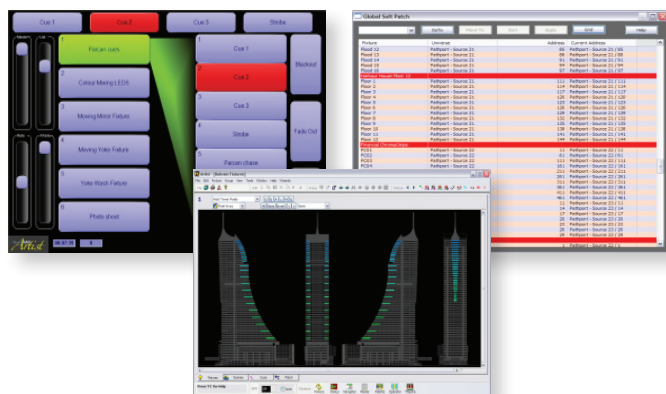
Cue 1

Cue 2

Cue 3

Strobe

Parcan cues

Colour Mixing LEDS

Moving Mirror Fixture

Moving Yoke Fixture

Yoke Wash Fixture

Photo shoot

1 Cue 1

2 Cue 2

3 Cue 3

4 Strobe

5 Parcan chase

Blackout

Fade Out

Global Soft Patch

| Fixture | Universe | Address | Current Address |
|---|---|---|---|
| Flood 12 | Pathport - Source 21 | 86 | Pathport - Source 21 / 86 |
| Flood 13 | Pathport - Source 21 | 88 | Pathport - Source 21 / 88 |
| Flood 14 | Pathport - Source 21 | 91 | Pathport - Source 21 / 91 |
| Flood 15 | Pathport - Source 21 | 94 | Pathport - Source 21 / 94 |
| Flood 16 | Pathport - Source 21 | 97 | Pathport - Source 21 / 97 |
| Floor 1 | Pathport - Source 21 | 111 | Pathport - Source 21 / 111 |
| Floor 2 | Pathport - Source 21 | 114 | Pathport - Source 21 / 114 |
| Floor 3 | Pathport - Source 21 | 117 | Pathport - Source 21 / 117 |
| Floor 4 | Pathport - Source 21 | 120 | Pathport - Source 21 / 120 |
| Floor 5 | Pathport - Source 21 | 123 | Pathport - Source 21 / 123 |
| Floor 6 | Pathport - Source 21 | 126 | Pathport - Source 21 / 126 |
| Floor 7 | Pathport - Source 21 | 129 | Pathport - Source 21 / 129 |
| Floor 8 | Pathport - Source 21 | 132 | Pathport - Source 21 / 132 |
| Floor 9 | Pathport - Source 21 | 135 | Pathport - Source 21 / 135 |
| Floor 10 | Pathport - Source 21 | 138 | Pathport - Source 21 / 138 |
| Floor 11 | Pathport - Source 21 | 141 | Pathport - Source 21 / 141 |
| Floor 12 | Pathport - Source 21 | 144 | Pathport - Source 21 / 144 |
| PC01 | Pathport - Source 22 | 11 | Pathport - Source 22 / 11 |
| PC02 | Pathport - Source 22 | 61 | Pathport - Source 22 / 61 |
| PC03 | Pathport - Source 22 | 111 | Pathport - Source 22 / 111 |
| PC04 | Pathport - Source 22 | 161 | Pathport - Source 22 / 161 |

Help

Arcline

Ctrl

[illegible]